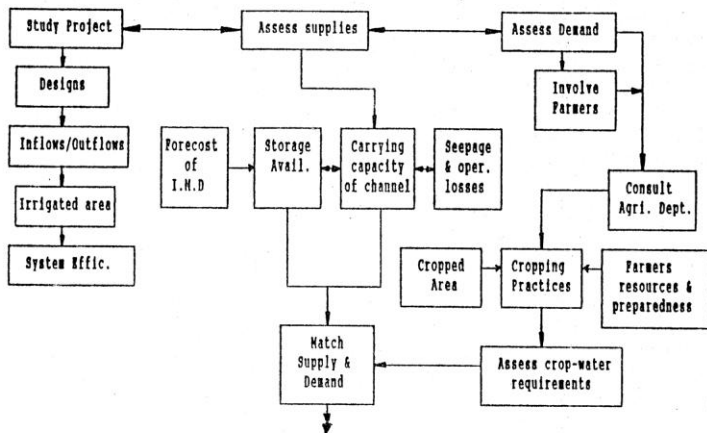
Study Project

Assess supplies

Assess Demand

Designs

Involve Farmers

Inflows/Outflows

Forecost of I.M.D

Storage Avail.

Carrying capacity of channel

Seepage & oper. losses

Irrigated area

Consult Agri. Dept.

System Effic.

Cropped Area

Cropping Practices

Farmers resources & preparedness

Match Supply & Demand

Assess crop-water requirements